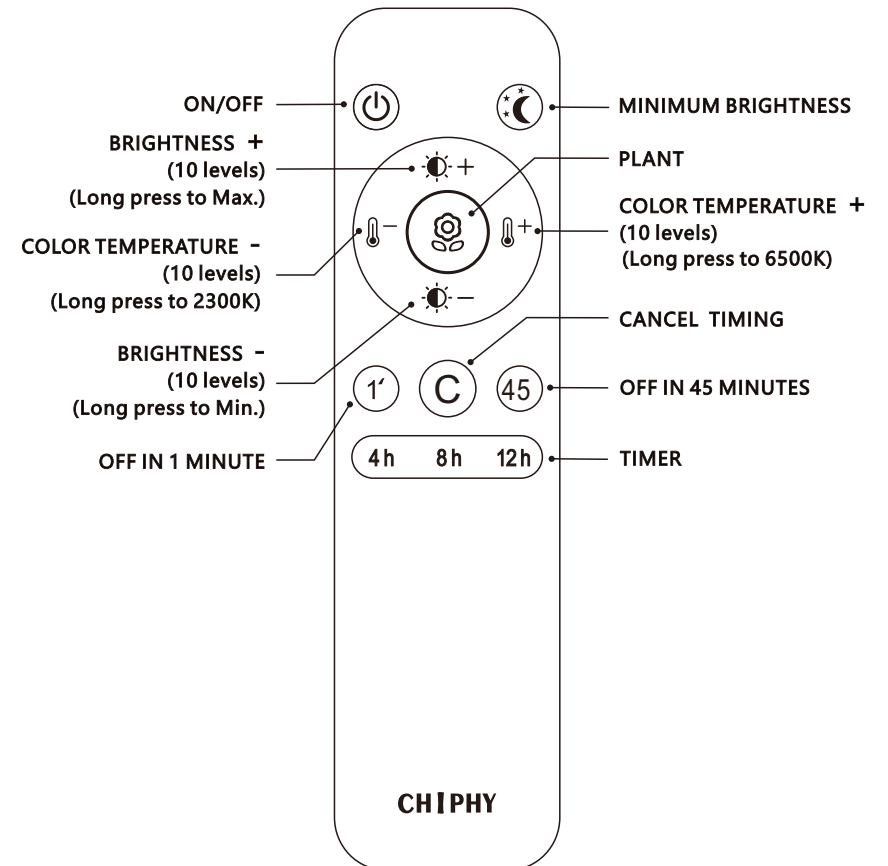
ON/OFF

MINIMUM BRIGHTNESS

BRIGHTNESS +
(10 levels)
(Long press to Max.)

PLANT

COLOR TEMPERATURE +
(10 levels)
(Long press to 6500K)

COLOR TEMPERATURE -
(10 levels)
(Long press to 2300K)

CANCEL TIMING

BRIGHTNESS -
(10 levels)
(Long press to Min.)

1′

C

45

OFF IN 45 MINUTES

OFF IN 1 MINUTE

4h 8h 12h

TIMER

CHIPHY